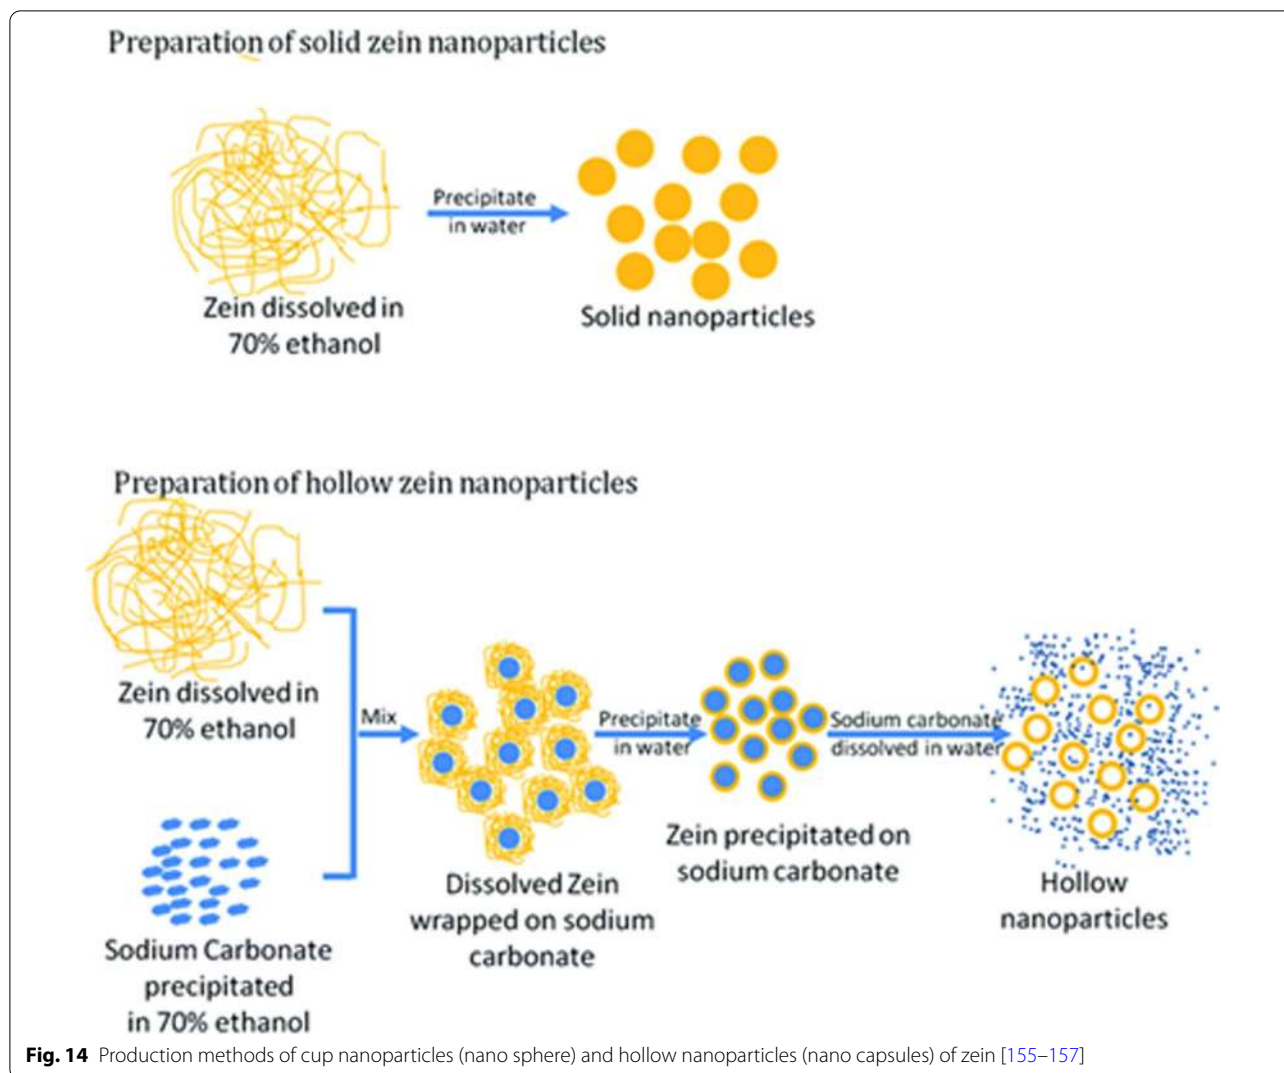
Preparation of solid zein nanoparticles

Zein dissolved in 70% ethanol

Precipitate in water

Solid nanoparticles

Preparation of hollow zein nanoparticles

Zein dissolved in 70% ethanol

Sodium Carbonate precipitated in 70% ethanol

Mix

Dissolved Zein wrapped on sodium carbonate

Precipitate in water

Zein precipitated on sodium carbonate

Sodium carbonate dissolved in water

Hollow nanoparticles

**Fig. 14** Production methods of cup nanoparticles (nano sphere) and hollow nanoparticles (nano capsules) of zein [155–157]